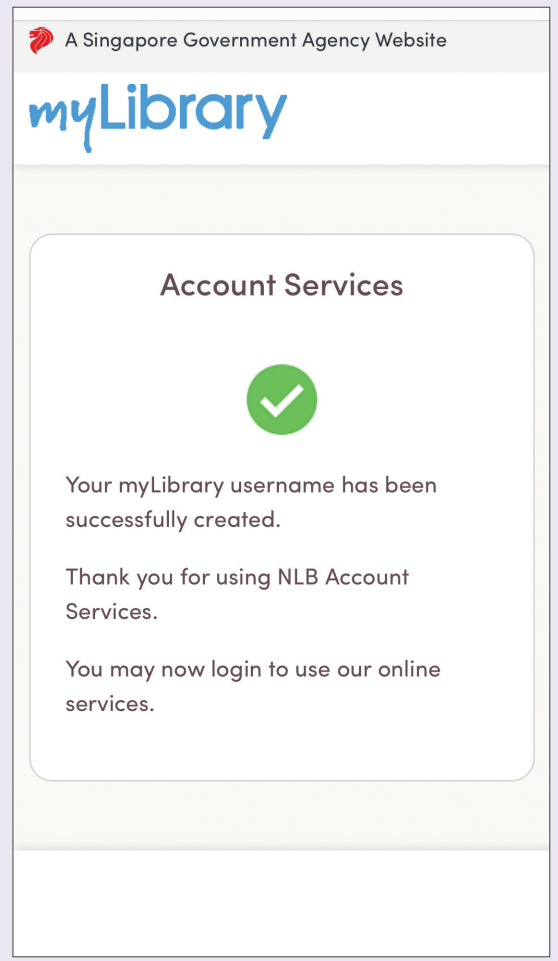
A Singapore Government Agency Website

myLibrary

Account Services

Your myLibrary username has been successfully created.

Thank you for using NLB Account Services.

You may now login to use our online services.